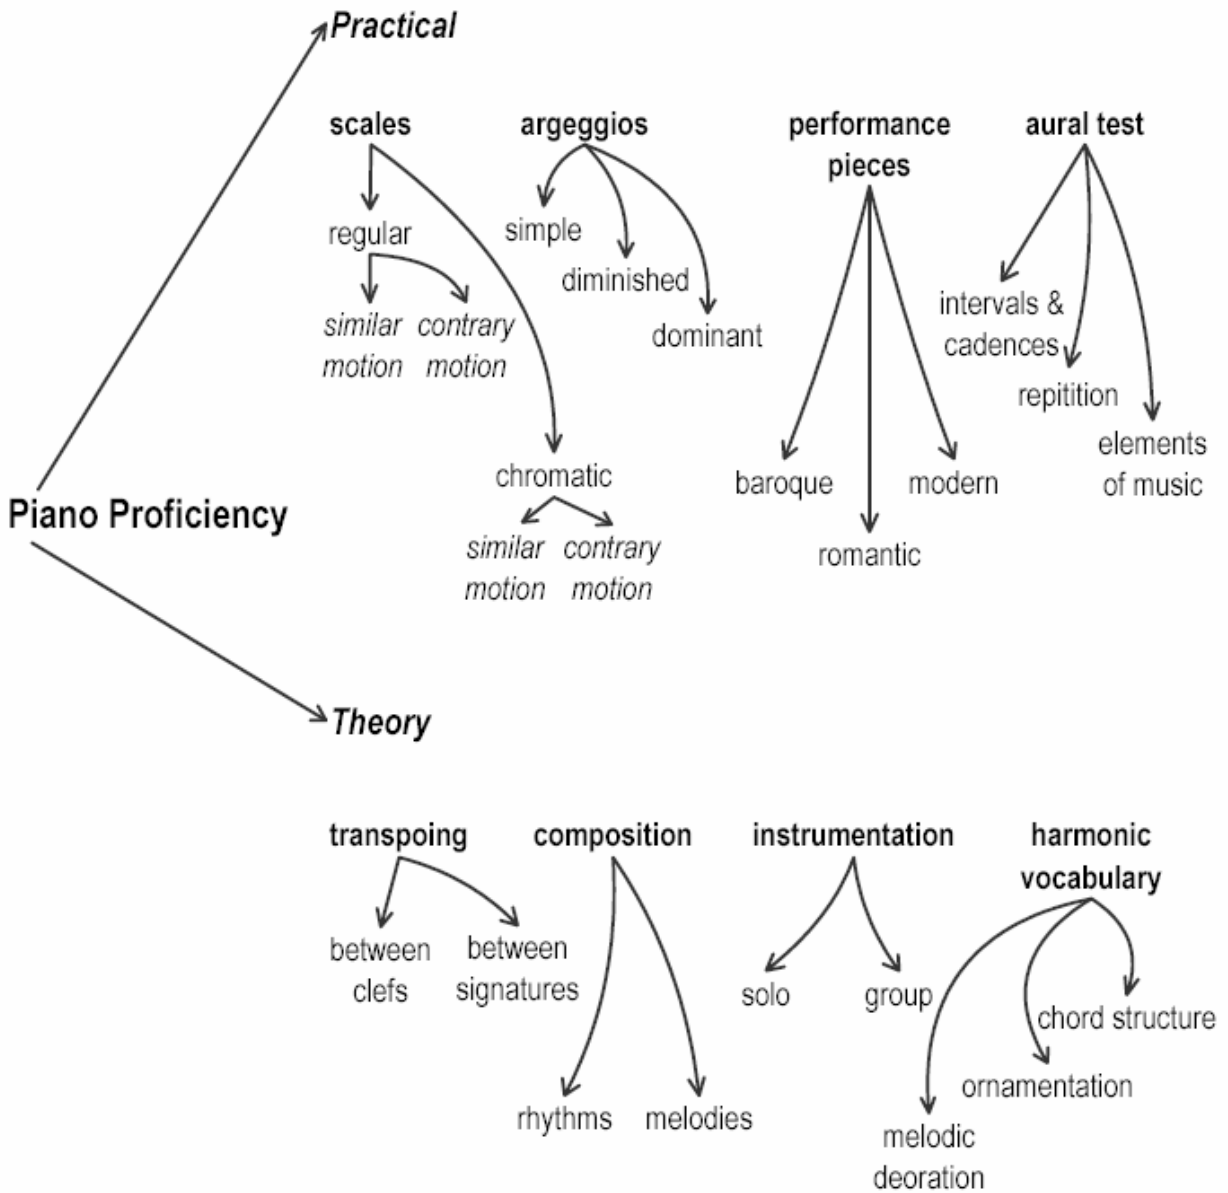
Practical

scales
regular
similar motion
contrary motion
chromatic
similar motion
contrary motion

argeggios
simple
diminished
dominant

performance pieces
baroque
romantic
modern

aural test
intervals & cadences
repitition
elements of music

Piano Proficiency

Theory

transpoing
between clefs
between signatures

composition
rhythms
melodies

instrumentation
solo
group

harmonic vocabulary
chord structure
ornamentation
melodic deoration